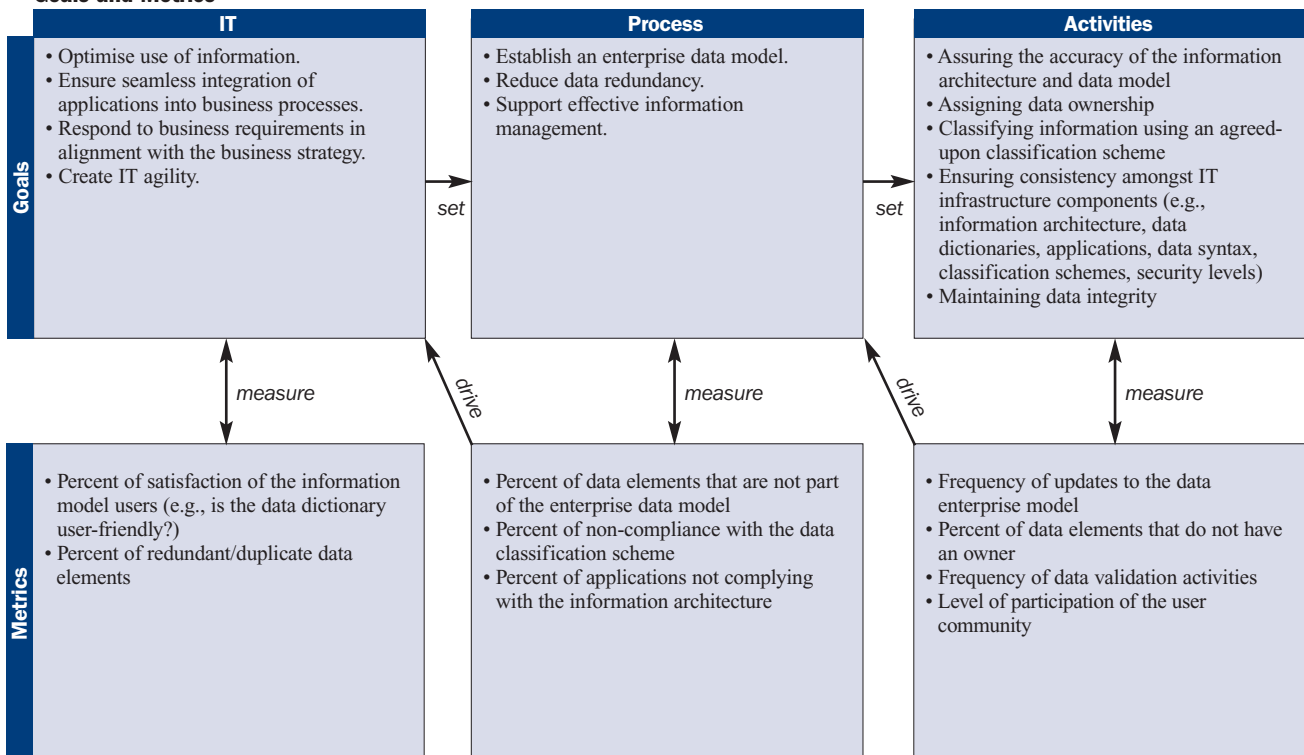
Goals and Metrics

IT

Process

Activities

Goals

• Optimise use of information.
• Ensure seamless integration of applications into business processes.
• Respond to business requirements in alignment with the business strategy.
• Create IT agility.

set

• Establish an enterprise data model.
• Reduce data redundancy.
• Support effective information management.

set

• Assuring the accuracy of the information architecture and data model
• Assigning data ownership
• Classifying information using an agreed-upon classification scheme
• Ensuring consistency amongst IT infrastructure components (e.g., information architecture, data dictionaries, applications, data syntax, classification schemes, security levels)
• Maintaining data integrity

measure

drive

measure

drive

measure

Metrics

• Percent of satisfaction of the information model users (e.g., is the data dictionary user-friendly?)
• Percent of redundant/duplicate data elements

• Percent of data elements that are not part of the enterprise data model
• Percent of non-compliance with the data classification scheme
• Percent of applications not complying with the information architecture

• Frequency of updates to the data enterprise model
• Percent of data elements that do not have an owner
• Frequency of data validation activities
• Level of participation of the user community